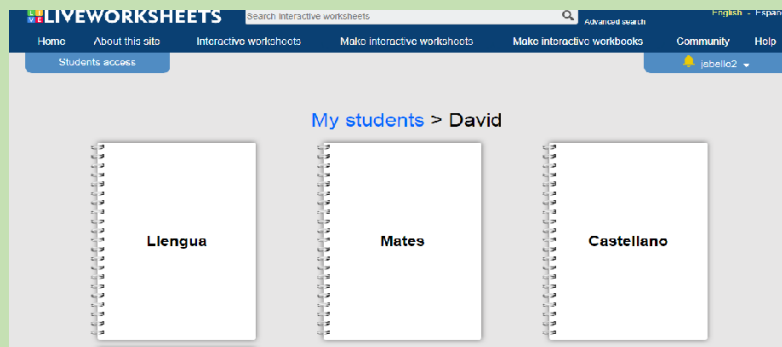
LIVEWORKSHEETS

Search interactive worksheets

Advanced search

English - Espa

Home About this site Interactive worksheets Make interactive worksheets Make interactive workbooks Community Help

Students access

jsbello2

My students > David

Llengua

Mates

Castellano